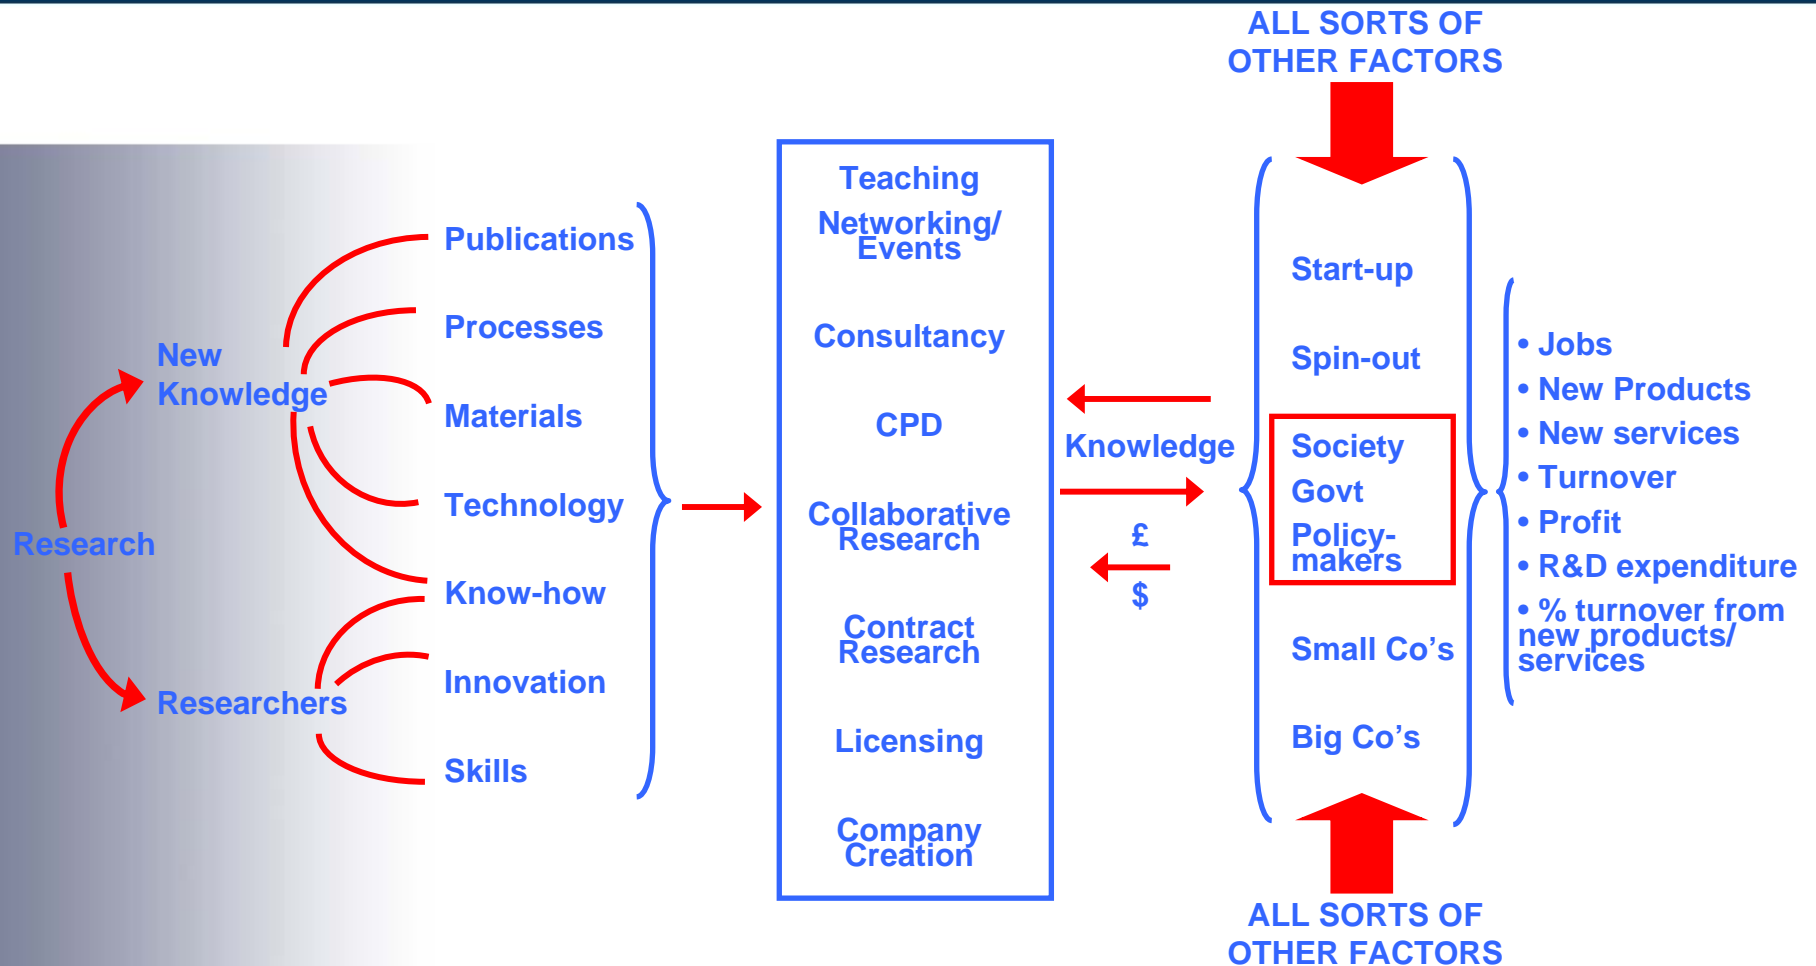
ALL SORTS OF OTHER FACTORS

Research

New Knowledge

Researchers

Publications

Processes

Materials

Technology

Know-how

Innovation

Skills

Teaching

Networking/ Events

Consultancy

CPD

Collaborative Research

Contract Research

Licensing

Company Creation

Knowledge

£

$

Start-up

Spin-out

Society

Govt

Policy-makers

Small Co's

Big Co's

• Jobs
• New Products
• New services
• Turnover
• Profit
• R&D expenditure
• % turnover from new products/ services

ALL SORTS OF OTHER FACTORS